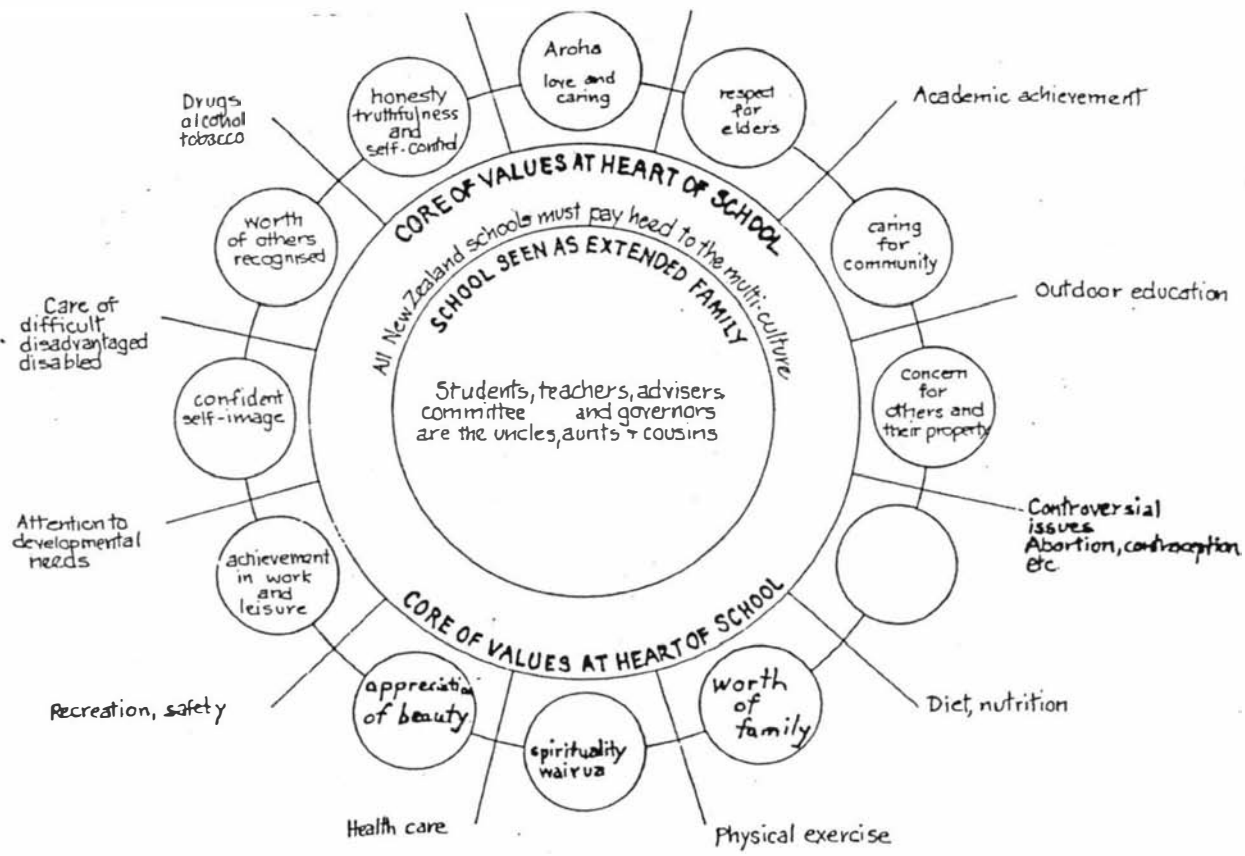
Aroha
love and caring

respect for elders

Academic achievement

honesty truthfulness and self-control

Drugs alcohol tobacco

CORE OF VALUES AT HEART OF SCHOOL

All New Zealand schools must pay heed to the multi culture

SCHOOL SEEN AS EXTENDED FAMILY

caring for community

worth of others recognised

Outdoor education

Care of difficult disadvantaged disabled

concern for others and their property

confident self-image

Students, teachers, advisers, committee and governors are the uncles, aunts + cousins

Attention to developmental needs

achievement in work and leisure

Controversial issues Abortion, contraception etc.

CORE OF VALUES AT HEART OF SCHOOL

appreciation of beauty

worth of family

Recreation, safety

Diet, nutrition

spirituality wairua

Health care

Physical exercise